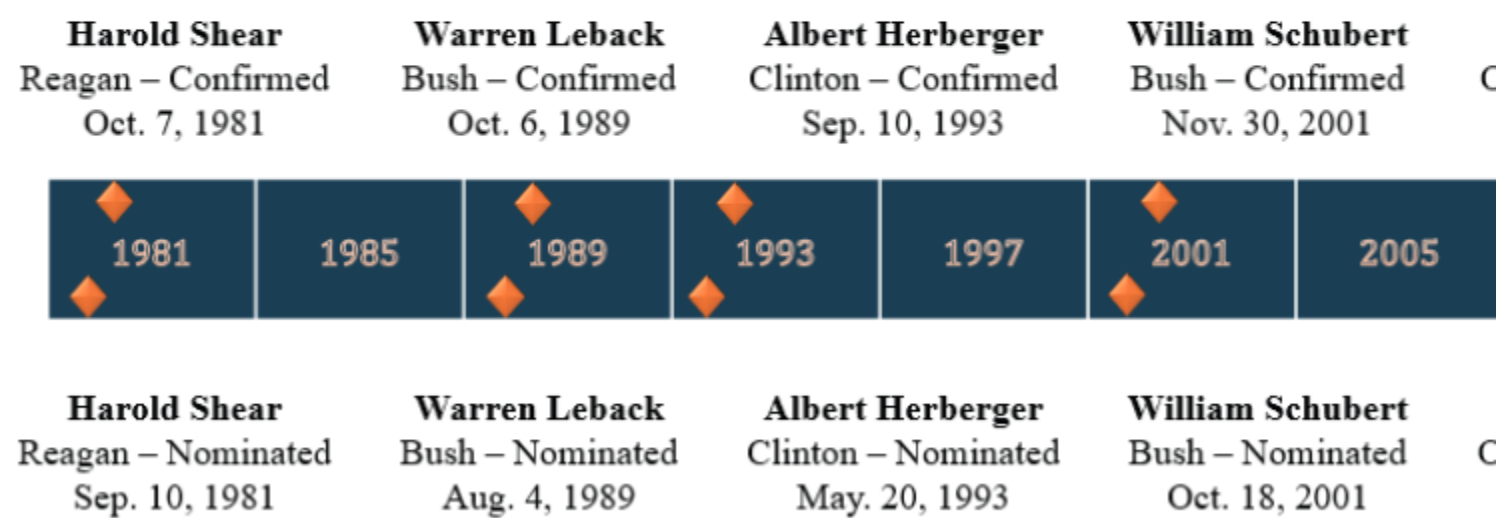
**Harold Shear**
Reagan – Confirmed
Oct. 7, 1981

**Warren Leback**
Bush – Confirmed
Oct. 6, 1989

**Albert Herberger**
Clinton – Confirmed
Sep. 10, 1993

**William Schubert**
Bush – Confirmed
Nov. 30, 2001

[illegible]

1981 1985 1989 1993 1997 2001 2005

**Harold Shear**
Reagan – Nominated
Sep. 10, 1981

**Warren Leback**
Bush – Nominated
Aug. 4, 1989

**Albert Herberger**
Clinton – Nominated
May. 20, 1993

**William Schubert**
Bush – Nominated
Oct. 18, 2001

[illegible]